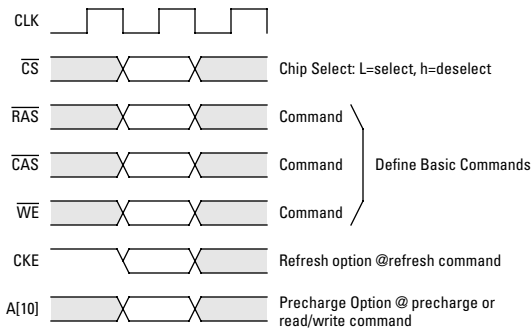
CLK

$\overline{CS}$ Chip Select: L=select, h=deselect

$\overline{RAS}$ Command

$\overline{CAS}$ Command

$\overline{WE}$ Command

Define Basic Commands

CKE Refresh option @refresh command

A[10] Precharge Option @ precharge or read/write command